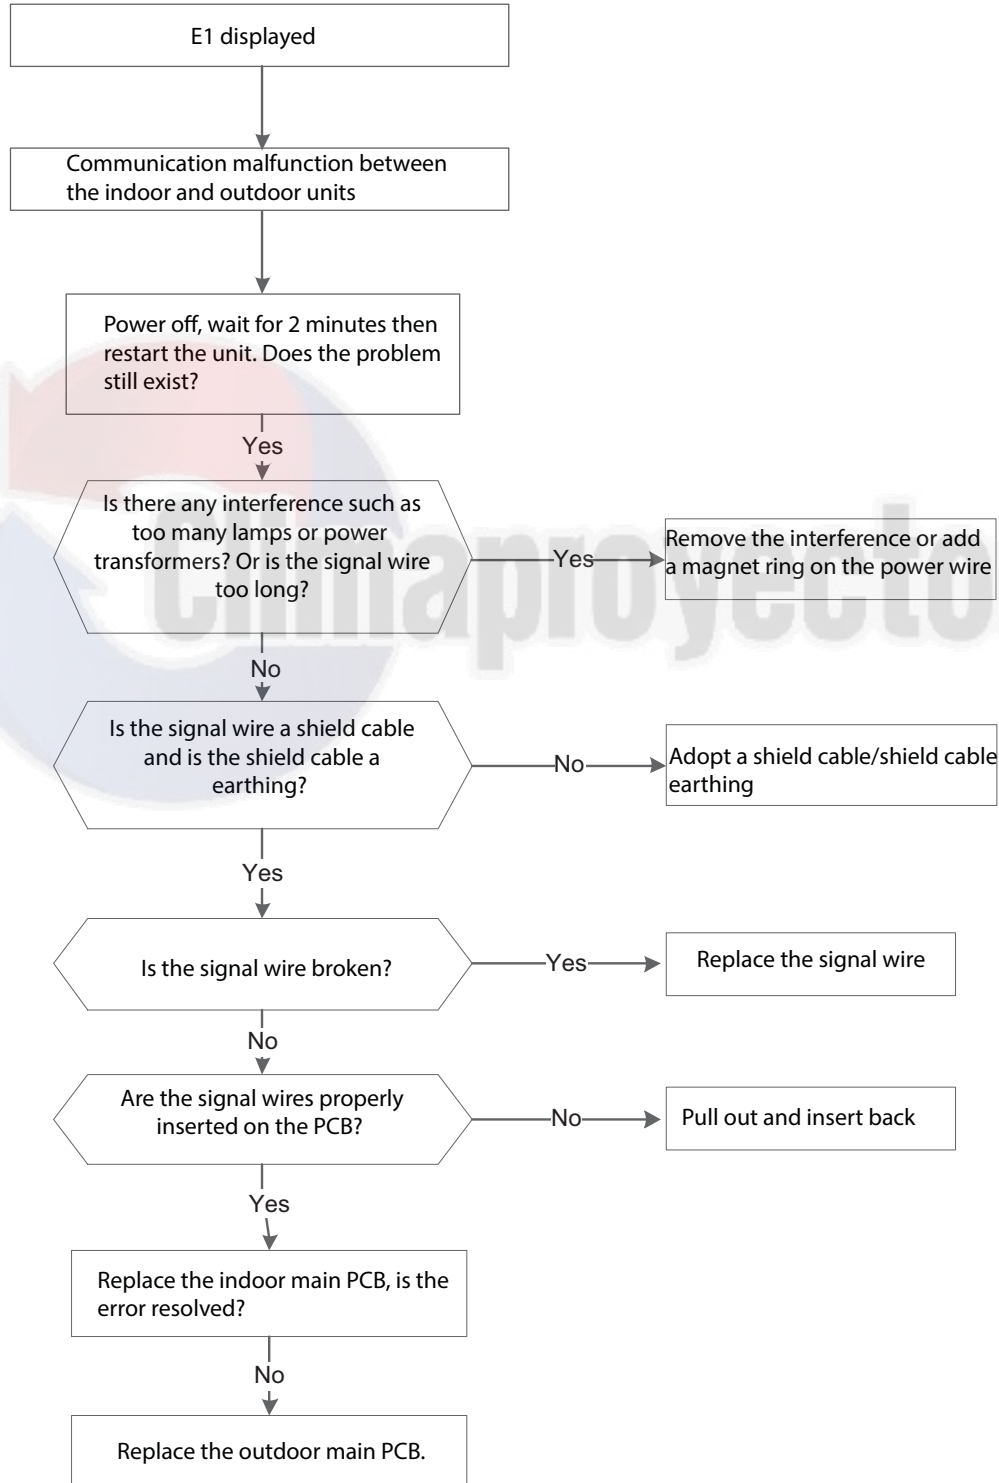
E1 displayed

Communication malfunction between the indoor and outdoor units

Power off, wait for 2 minutes then restart the unit. Does the problem still exist?

Yes

Is there any interference such as too many lamps or power transformers? Or is the signal wire too long?

Yes

Remove the interference or add a magnet ring on the power wire

No

Is the signal wire a shield cable and is the shield cable a earthing?

No

Adopt a shield cable/shield cable earthing

Yes

Is the signal wire broken?

Yes

Replace the signal wire

No

Are the signal wires properly inserted on the PCB?

No

Pull out and insert back

Yes

Replace the indoor main PCB, is the error resolved?

No

Replace the outdoor main PCB.

Climaproyecto